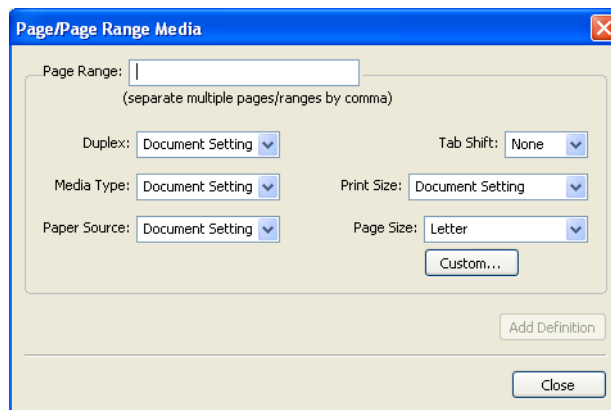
Page/Page Range Media

Page Range:

(separate multiple pages/ranges by comma)

Duplex: Document Setting

Tab Shift: None

Media Type: Document Setting

Print Size: Document Setting

Paper Source: Document Setting

Page Size: Letter

Custom...

Add Definition

Close